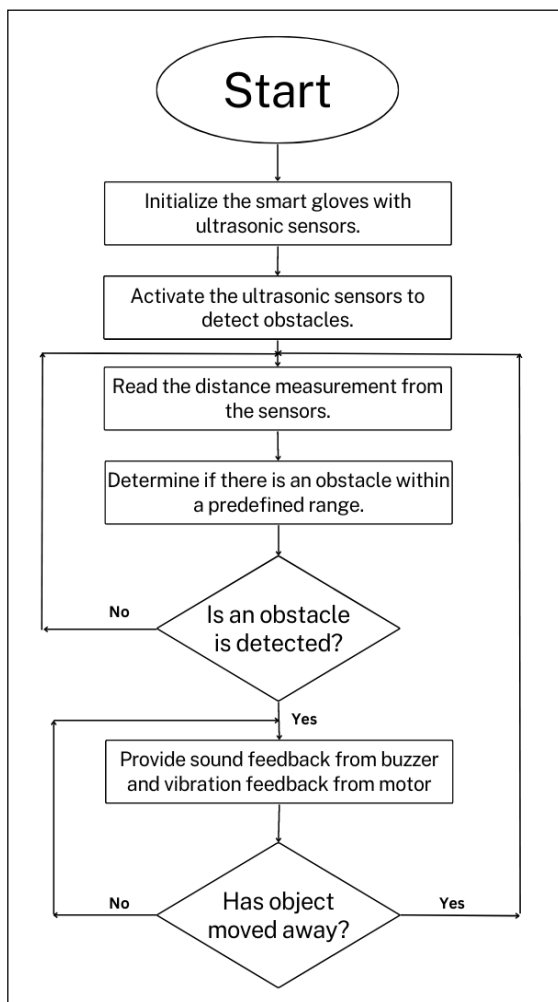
Start

Initialize the smart gloves with ultrasonic sensors.

Activate the ultrasonic sensors to detect obstacles.

Read the distance measurement from the sensors.

Determine if there is an obstacle within a predefined range.

No

Is an obstacle is detected?

Yes

Provide sound feedback from buzzer and vibration feedback from motor

No

Has object moved away?

Yes